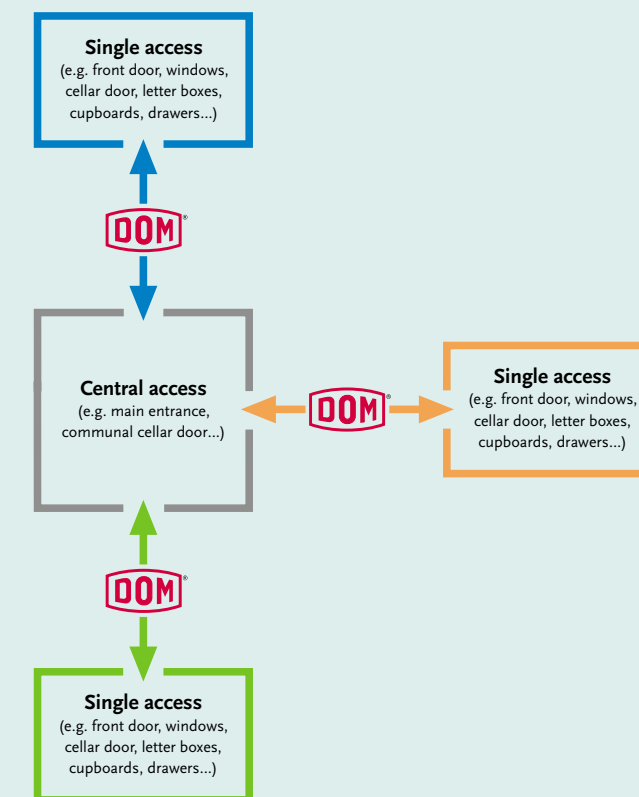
Single access
(e.g. front door, windows, cellar door, letter boxes, cupboards, drawers...)

DOM®

Central access
(e.g. main entrance, communal cellar door...)

DOM®

Single access
(e.g. front door, windows, cellar door, letter boxes, cupboards, drawers...)

DOM®

Single access
(e.g. front door, windows, cellar door, letter boxes, cupboards, drawers...)